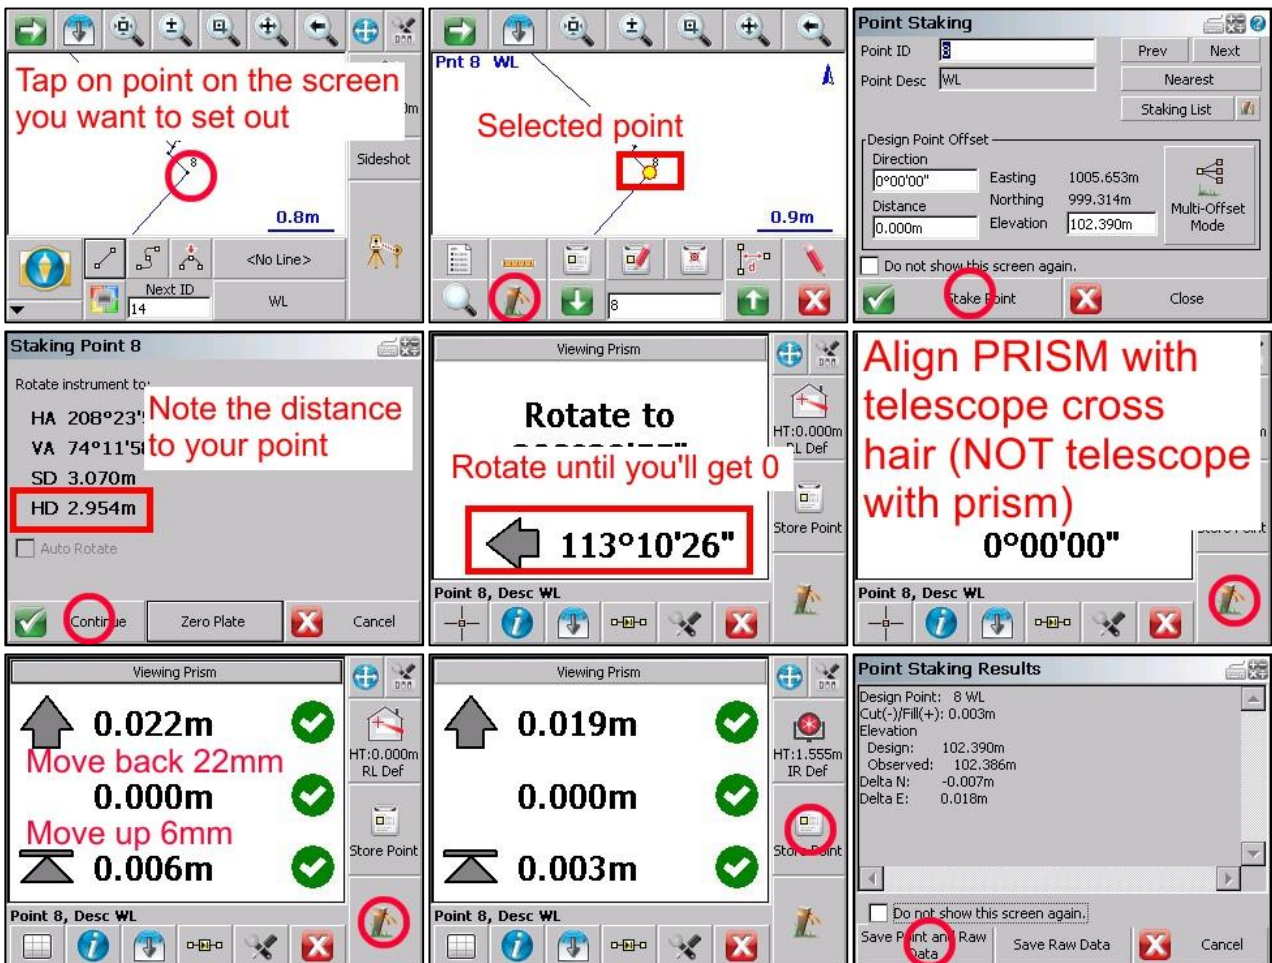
Tap on point on the screen you want to set out

0.8m

Sideshot

<No Line>

Next ID

14

WL

Pnt 8 WL

Selected point

0.9m

8

Point Staking

Point ID 8

Point Desc WL

Prev

Next

Nearest

Staking List

Design Point Offset

Direction

0°00'00"

Distance

0.000m

Easting 1005.653m

Northing 999.314m

Elevation 102.390m

Multi-Offset Mode

Do not show this screen again.

Stake Point

Close

Staking Point 8

Rotate instrument to

HA 208°23'

VA 74°11'5

SD 3.070m

HD 2.954m

Note the distance to your point

Auto Rotate

Continue

Zero Plate

Cancel

Viewing Prism

Rotate to

Rotate until you'll get 0

113°10'26"

HT:0.000m RL Def

Store Point

Point 8, Desc WL

Align PRISM with telescope cross hair (NOT telescope with prism)

0°00'00"

Point 8, Desc WL

Viewing Prism

0.022m

Move back 22mm

0.000m

Move up 6mm

0.006m

HT:0.000m RL Def

Store Point

Point 8, Desc WL

Viewing Prism

0.019m

0.000m

0.003m

HT:1.555m IR Def

Store Point

Point 8, Desc WL

Point Staking Results

Design Point: 8 WL
Cut(-)/Fill(+): 0.003m
Elevation
Design: 102.390m
Observed: 102.386m
Delta N: -0.007m
Delta E: 0.018m

Do not show this screen again.

Save Point and Raw Data

Save Raw Data

Cancel